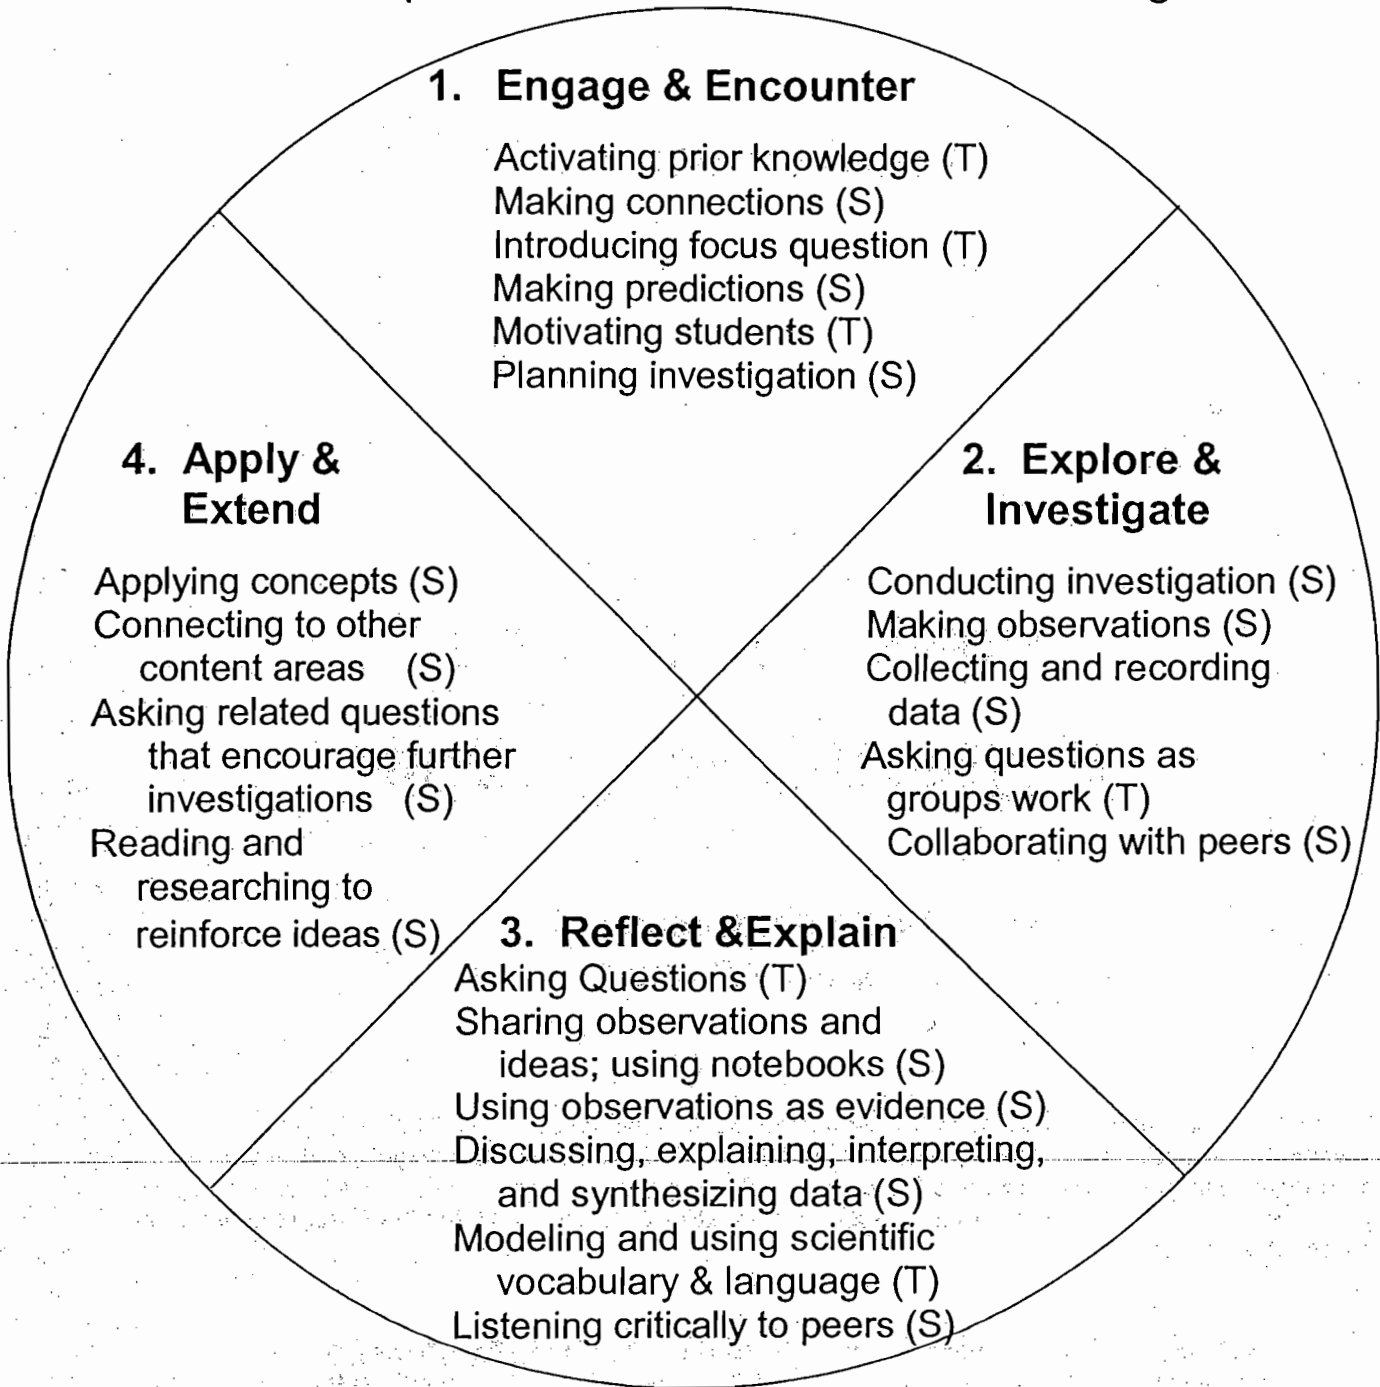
1. Engage & Encounter

Activating prior knowledge (T)
Making connections (S)
Introducing focus question (T)
Making predictions (S)
Motivating students (T)
Planning investigation (S)

2. Explore & Investigate

Conducting investigation (S)
Making observations (S)
Collecting and recording data (S)
Asking questions as groups work (T)
Collaborating with peers (S)

3. Reflect &Explain

Asking Questions (T)
Sharing observations and ideas; using notebooks (S)
Using observations as evidence (S)
Discussing, explaining, interpreting, and synthesizing data (S)
Modeling and using scientific vocabulary & language (T)
Listening critically to peers (S)

4. Apply & Extend

Applying concepts (S)
Connecting to other content areas (S)
Asking related questions that encourage further investigations (S)
Reading and researching to reinforce ideas (S)